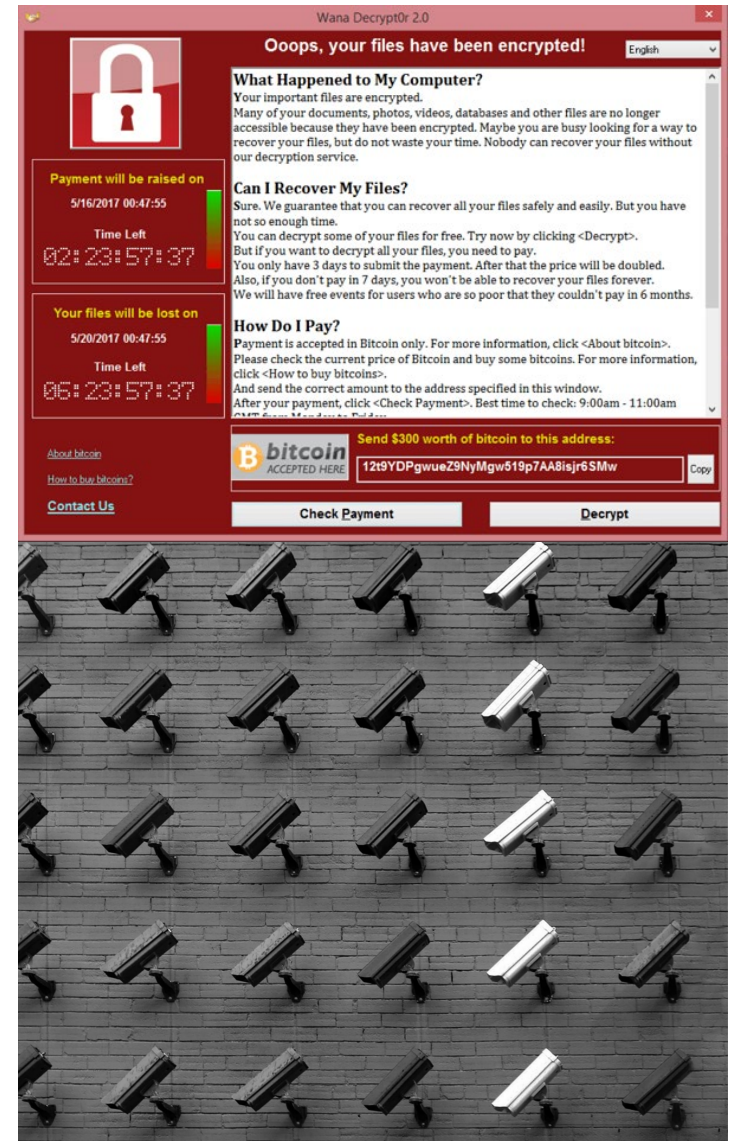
Wana Decrypt0r 2.0

Ooops, your files have been encrypted!

English

Payment will be raised on

5/16/2017 00:47:55

Time Left

02:23:57:37

Your files will be lost on

5/20/2017 00:47:55

Time Left

06:23:57:37

What Happened to My Computer?

Your important files are encrypted.

Many of your documents, photos, videos, databases and other files are no longer accessible because they have been encrypted. Maybe you are busy looking for a way to recover your files, but do not waste your time. Nobody can recover your files without our decryption service.

Can I Recover My Files?

Sure. We guarantee that you can recover all your files safely and easily. But you have not so enough time.

You can decrypt some of your files for free. Try now by clicking <Decrypt>.

But if you want to decrypt all your files, you need to pay.

You only have 3 days to submit the payment. After that the price will be doubled.

Also, if you don't pay in 7 days, you won't be able to recover your files forever.

We will have free events for users who are so poor that they couldn't pay in 6 months.

How Do I Pay?

Payment is accepted in Bitcoin only. For more information, click <About bitcoin>.

Please check the current price of Bitcoin and buy some bitcoins. For more information, click <How to buy bitcoins>.

And send the correct amount to the address specified in this window.

After your payment, click <Check Payment>. Best time to check: 9:00am - 11:00am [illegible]

About bitcoin

How to buy bitcoins?

Contact Us

bitcoin ACCEPTED HERE

Send $300 worth of bitcoin to this address:

12t9YDPgwueZ9NyMgw519p7AA8isjr6SMw

Copy

Check Payment

Decrypt